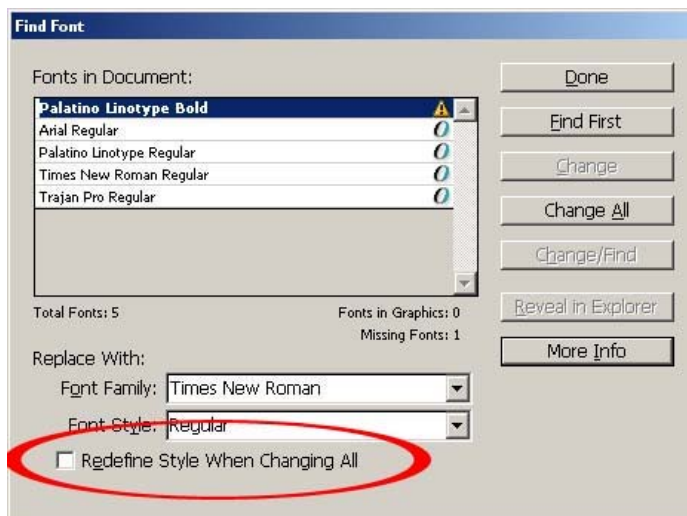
Find Font

Fonts in Document:

Palatino Linotype Bold
Arial Regular
Palatino Linotype Regular
Times New Roman Regular
Trajan Pro Regular

Total Fonts: 5
Fonts in Graphics: 0
Missing Fonts: 1

Replace With:
Font Family: Times New Roman
Font Style: Regular

Redefine Style When Changing All

Done
Find First
Change
Change All
Change/Find
Reveal in Explorer
More Info